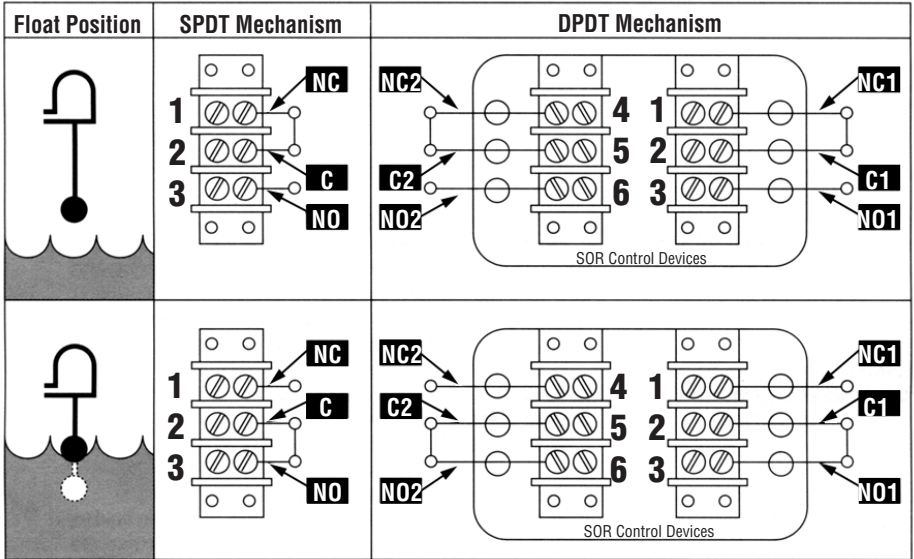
| Float Position | SPDT Mechanism | DPDT Mechanism |
|---|---|---|
| | NC 1 2 C 3 NO | NC2 C2 NO2 4 5 6 1 2 3 NC1 C1 NO1 SOR Control Devices |
| | NC 1 C 2 3 NO | NC2 C2 NO2 4 5 6 1 2 3 NC1 C1 NO1 SOR Control Devices |